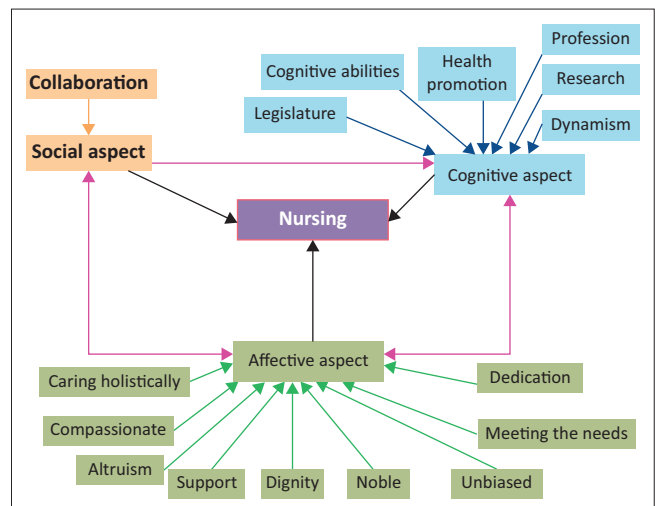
Collaboration

Social aspect

Cognitive abilities

Health promotion

Profession

Research

Legislature

Dynamism

Cognitive aspect

Nursing

Affective aspect

Caring holistically

Compassionate

Altruism

Support

Dignity

Noble

Unbiased

Meeting the needs

Dedication